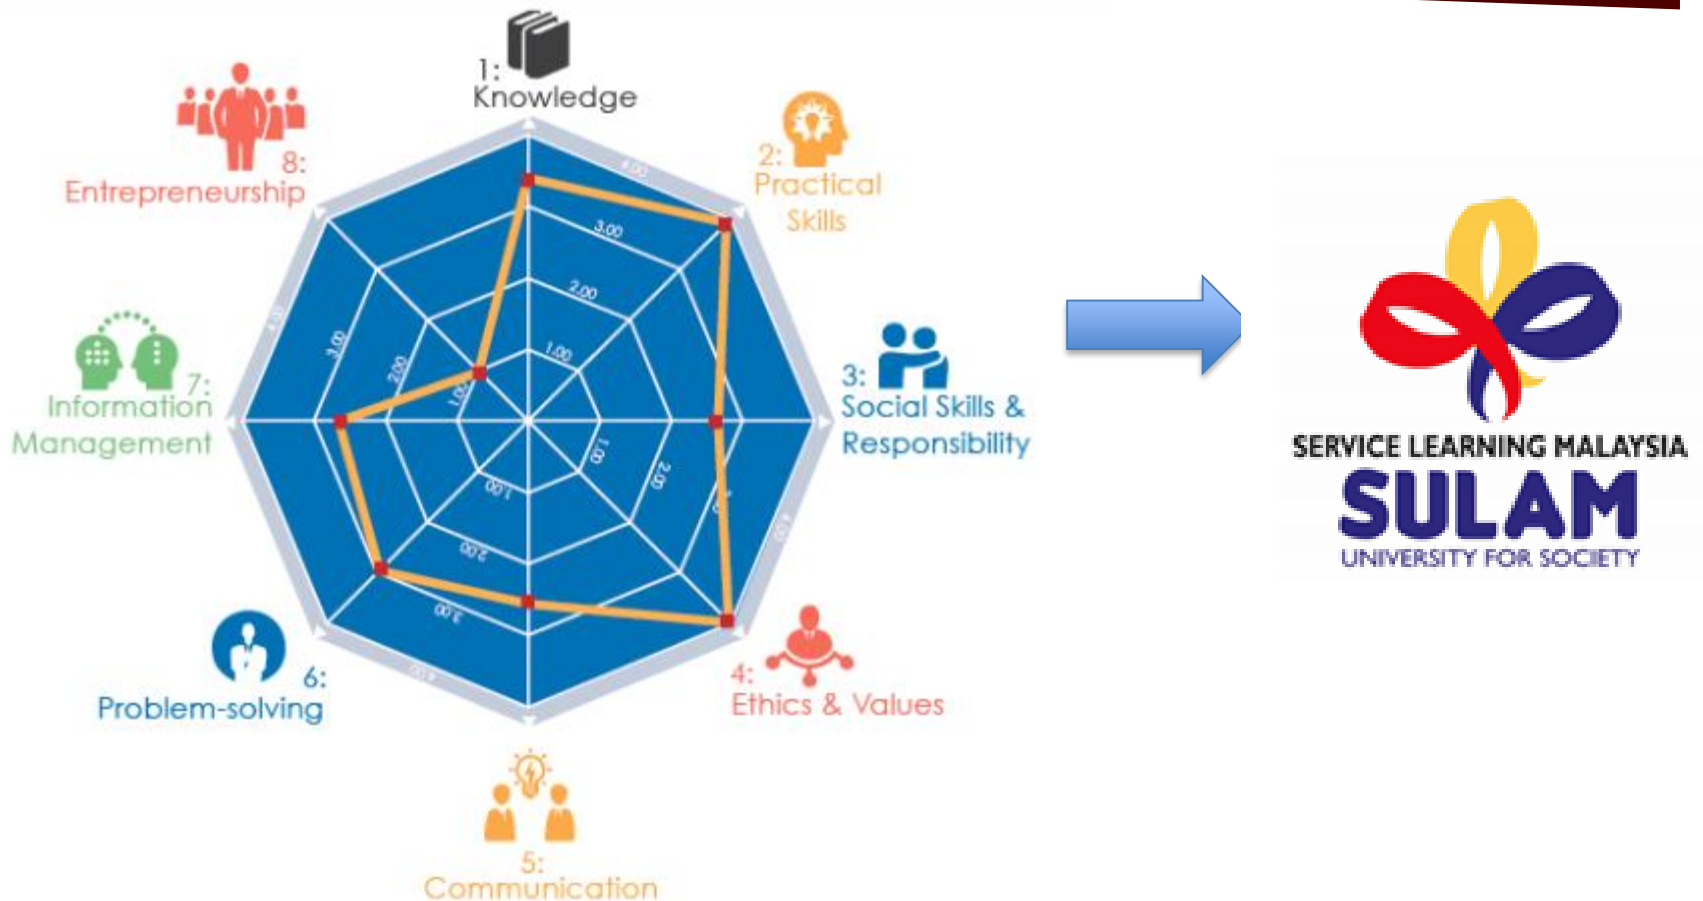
1: Knowledge

2: Practical Skills

3: Social Skills & Responsibility

4: Ethics & Values

5: Communication

6: Problem-solving

7: Information Management

8: Entrepreneurship

4.00
3.00
2.00
1.00

SERVICE LEARNING MALAYSIA
SULAM
UNIVERSITY FOR SOCIETY